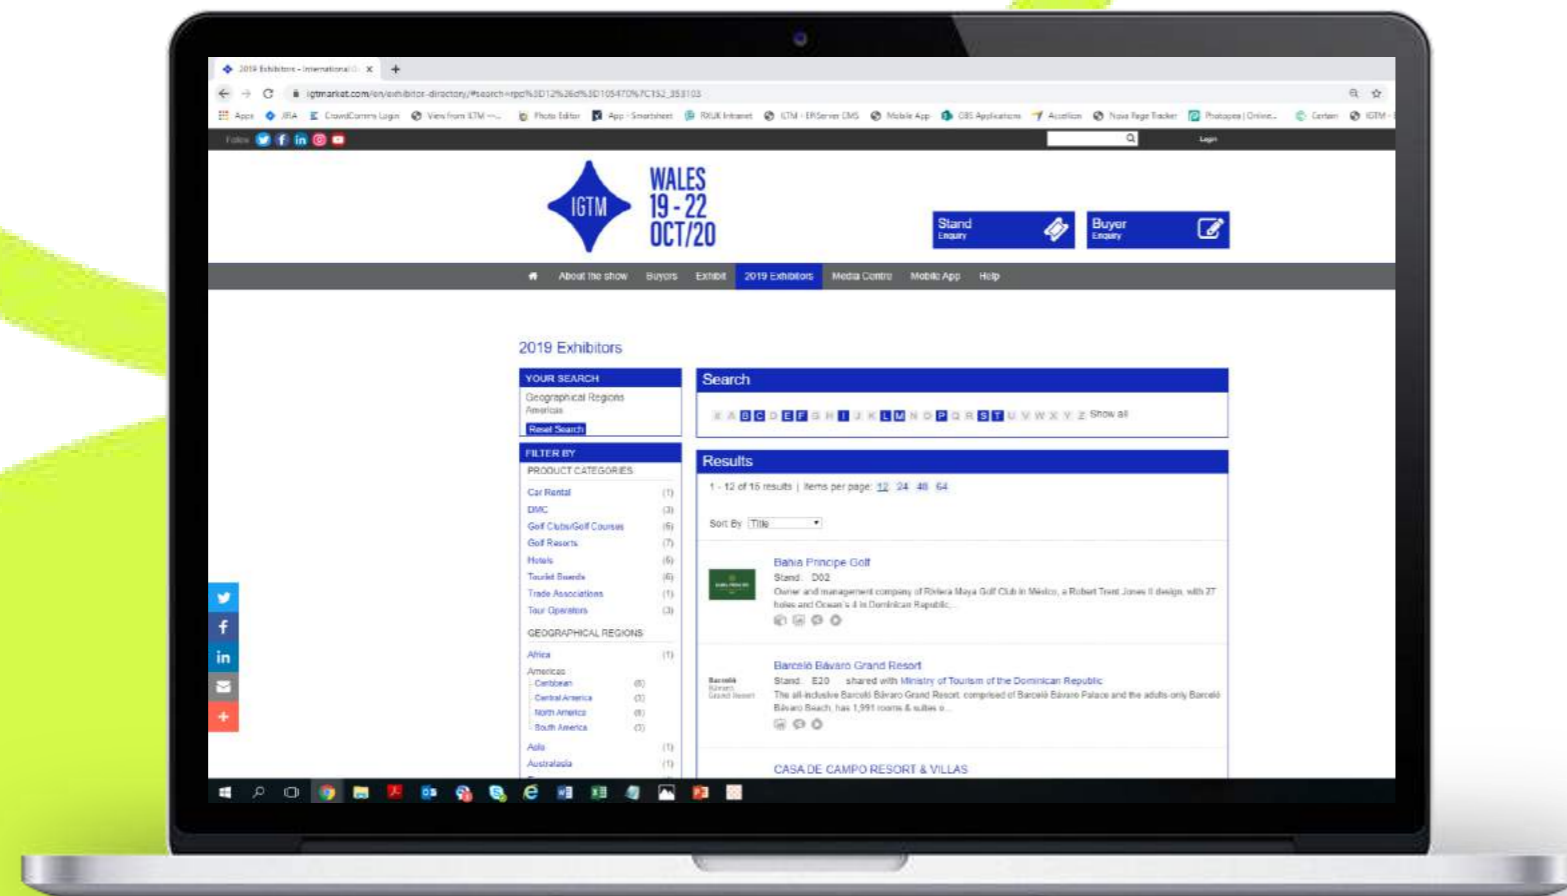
2019 Exhibitors - International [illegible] ×  +

igtmarket.com/en/exhibitor-directory/#search=rpp%3D12%26rf%3D105470%7C152_353103

Apps  IBTA  CrowdComms Login  View from IGTM —...  Photo Editor  App - Smartsheet  RXUK Intranet  IGTM - EPiServer CMS  Mobile App  OBS Applications  Accellion  Nova Page Tracker  Photopea | Online...  Certain  IGTM

Follow

Login

IGTM

WALES 19 - 22 OCT/20

Stand Enquiry

Buyer Enquiry

About the show  Buyers  Exhibit  2019 Exhibitors  Media Centre  Mobile App  Help

2019 Exhibitors

YOUR SEARCH
Geographical Regions
Americas
Reset Search

FILTER BY
PRODUCT CATEGORIES
Car Rental (1)
DMC (3)
Golf Clubs/Golf Courses (6)
Golf Resorts (7)
Hotels (6)
Tourist Boards (6)
Trade Associations (1)
Tour Operators (3)

GEOGRAPHICAL REGIONS
Africa (1)
Americas
Caribbean (6)
Central America (3)
North America (6)
South America (3)
Asia (1)
Australasia (1)

Search

# A B C D E F G H I J K L M N O P Q R S T U V W X Y Z Show all

Results

1 - 12 of 16 results | Items per page: 12 24 48 64

Sort By Title

Bahia Principe Golf
Stand: D02
Owner and management company of Riviera Maya Golf Club in México, a Robert Trent Jones II design, with 27 holes and Ocean's 4 in Dominican Republic...

Barceló Bávaro Grand Resort
Stand: E20 shared with Ministry of Tourism of the Dominican Republic
The all-inclusive Barceló Bávaro Grand Resort, comprised of Barceló Bávaro Palace and the adults-only Barceló Bávaro Beach, has 1,991 rooms & suites a...

CASA DE CAMPO RESORT & VILLAS